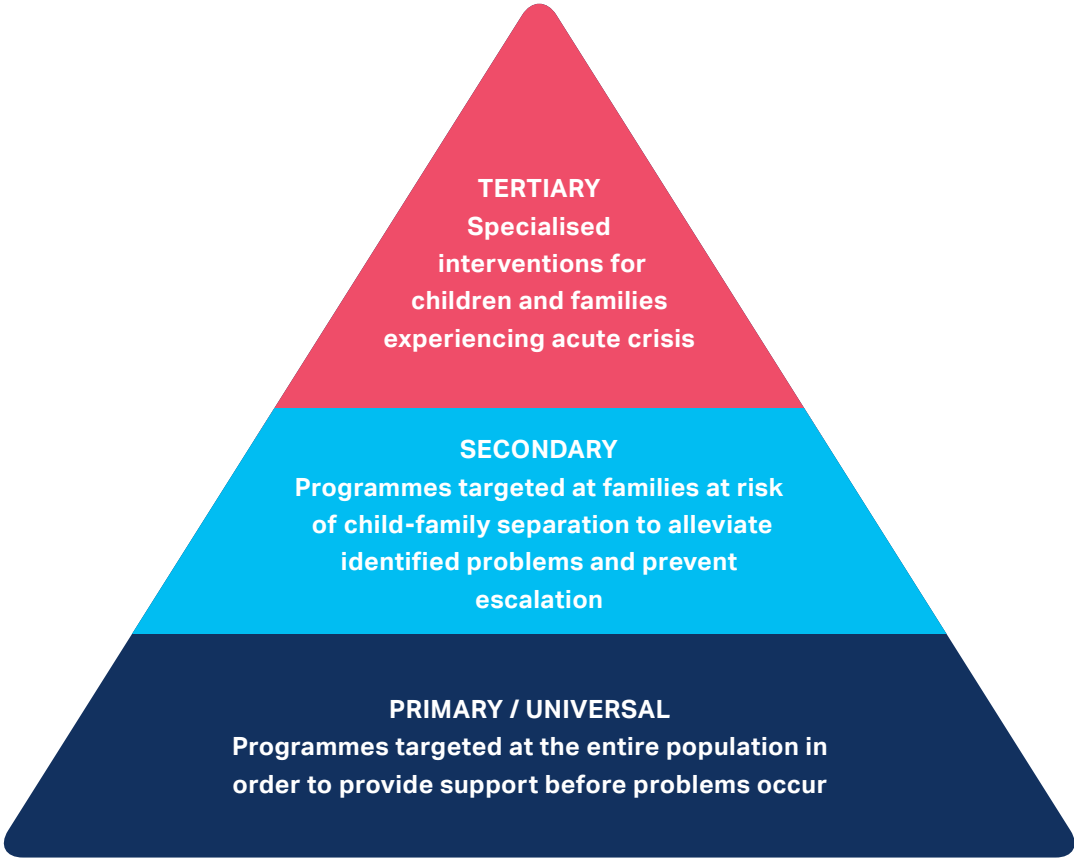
TERTIARY
Specialised interventions for children and families experiencing acute crisis

SECONDARY
Programmes targeted at families at risk of child-family separation to alleviate identified problems and prevent escalation

PRIMARY / UNIVERSAL
Programmes targeted at the entire population in order to provide support before problems occur